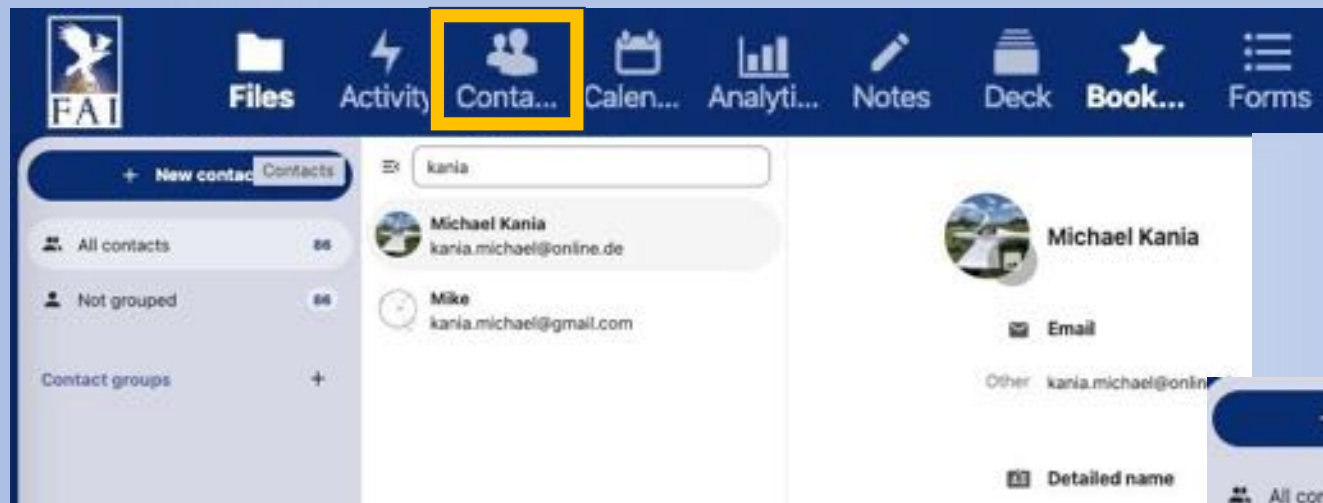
FAI

Files Activity Conta... Calen... Analyti... Notes Deck Book... Forms

+ New contac Contacts

All contacts 86

Not grouped 86

Contact groups +

kania

Michael Kania
kania.michael@online.de

Mike
kania.michael@gmail.com

Michael Kania

Email

Other kania.michael@onlin

Detailed name

All co